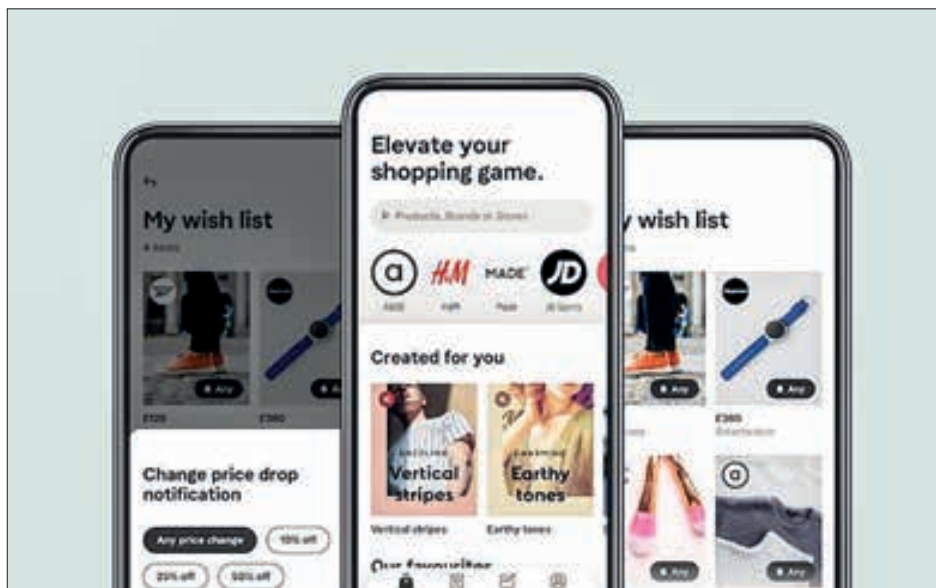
My wish list

4 items

Any

Any

£120

£360

Change price drop notification

Any price change

10% off

25% off

50% off

Elevate your shopping game.

Products, Brands or Stores

a

H&M

MADE

JD

ASOS

H&M

Made

JD Sports

Created for you

Vertical stripes

Earthy tones

Vertical stripes

Earthy tones

Our favourites

y wish list

Any

Any

£365

a

Any

Any